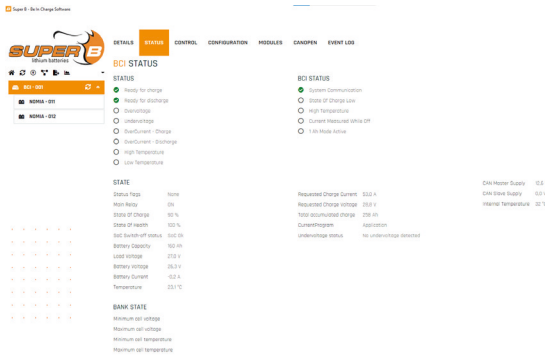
Super B - Be In Charge Software

SUPER B lithium batteries

BCI - 001

NOMIA - 011

NOMIA - 012

DETAILS STATUS CONTROL CONFIGURATION MODULES CANOPEN EVENT LOG

BCI STATUS

STATUS

Ready for charge

Ready for discharge

OverVoltage

Undervoltage

OverCurrent - Charge

OverCurrent - Discharge

High Temperature

Low Temperature

BCI STATUS

System Communication

State Of Charge Low

High Temperature

Current Measured While Off

1 Ah Mode Active

STATE

| | |
|---|---|
| Status flags | None |
| Main Relay | ON |
| State Of Charge | 90 % |
| State Of Health | 100 % |
| Soft Switch-off status | Soft ON |
| Battery Capacity | 160 Ah |
| Load Voltage | 27,0 V |
| Battery Voltage | 26,3 V |
| Battery Current | -12,0 A |
| Temperature | 23,1 °C |

| | |
|---|---|
| Requested Charge Current | 50,0 A |
| Requested Charge Voltage | 28,6 V |
| Total accumulated charge | 238 Ah |
| CurrentProgram | Application |
| Undervoltage status | No undervoltage detected |

| | |
|---|---|
| CAN Master Supply | 12,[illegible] |
| CAN Slave Supply | 0,0 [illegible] |
| Internal Temperature | 30 °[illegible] |

BANK STATE

Minimum cell voltage

Maximum cell voltage

Minimum cell temperature

Maximum cell temperature